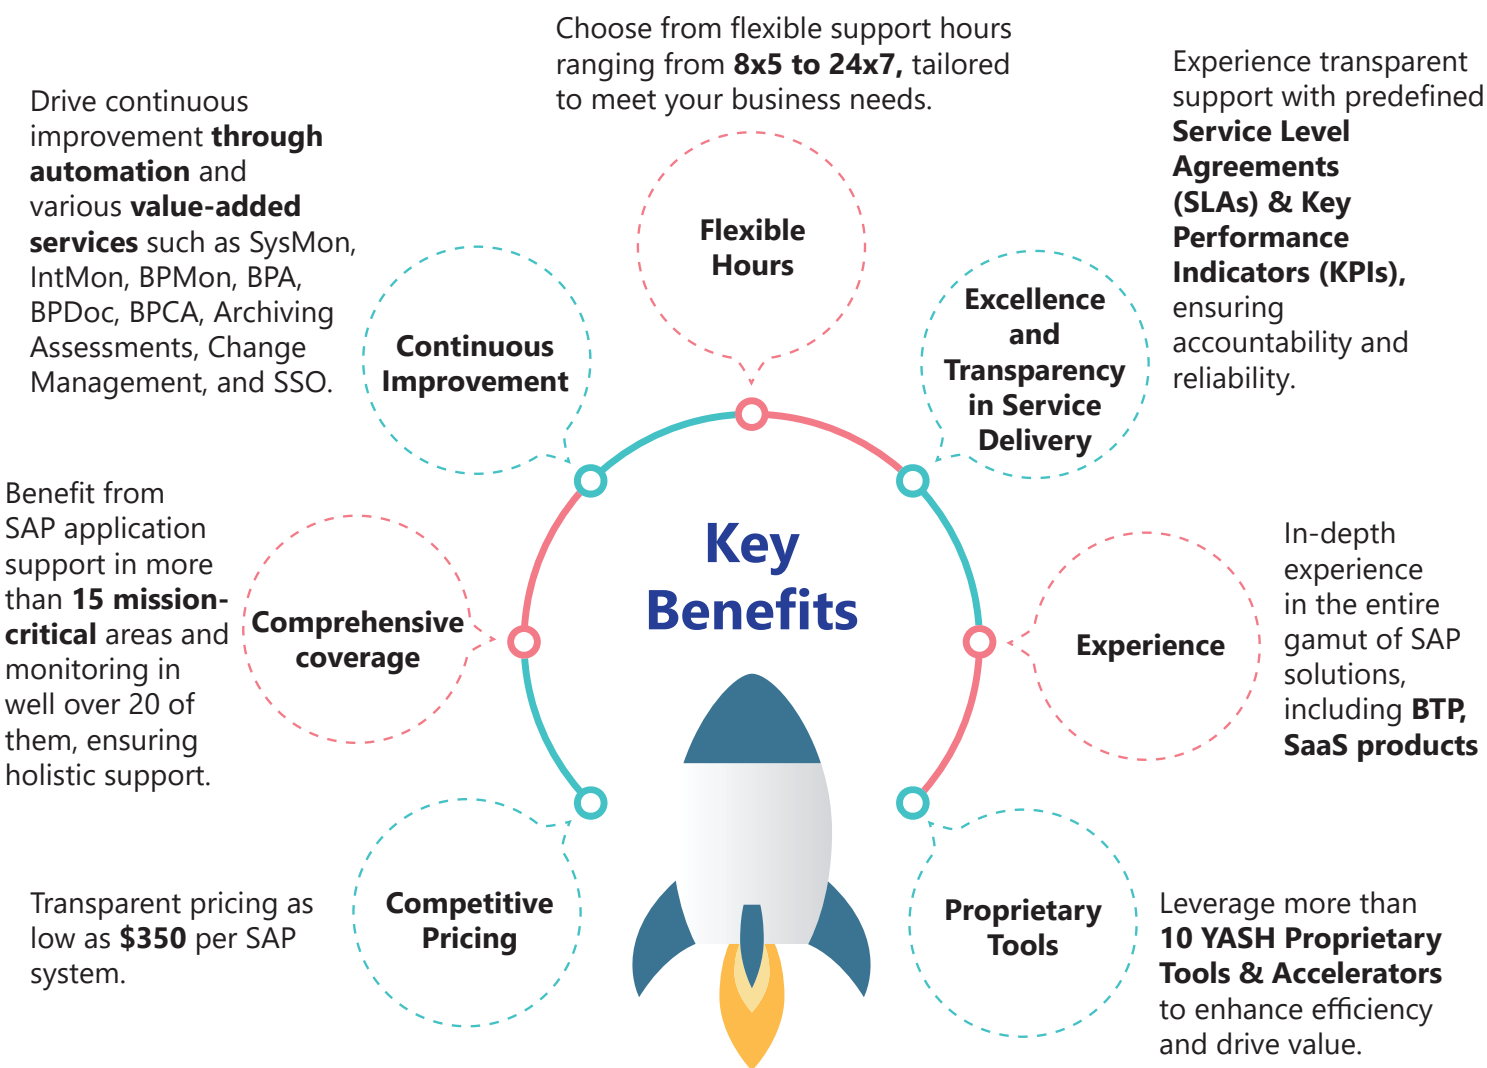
Choose from flexible support hours ranging from **8x5 to 24x7,** tailored to meet your business needs.

Flexible Hours

Drive continuous improvement **through automation** and various **value-added services** such as SysMon, IntMon, BPMon, BPA, BPDoc, BPCA, Archiving Assessments, Change Management, and SSO.

Continuous Improvement

Experience transparent support with predefined **Service Level Agreements (SLAs) & Key Performance Indicators (KPIs),** ensuring accountability and reliability.

Excellence and Transparency in Service Delivery

Key Benefits

Benefit from SAP application support in more than **15 mission-critical** areas and monitoring in well over 20 of them, ensuring holistic support.

Comprehensive coverage

Experience

In-depth experience in the entire gamut of SAP solutions, including **BTP, SaaS products**

Transparent pricing as low as **$350** per SAP system.

Competitive Pricing

Proprietary Tools

Leverage more than **10 YASH Proprietary Tools & Accelerators** to enhance efficiency and drive value.